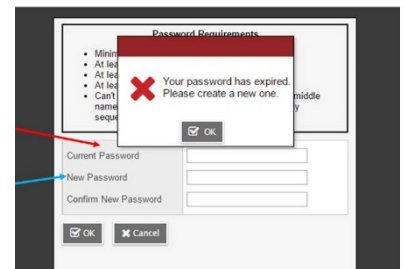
Password Requirements

- Minim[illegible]
- At lea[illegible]
- At lea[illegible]
- At lea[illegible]
- Can't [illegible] middle name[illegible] y seque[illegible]

Your password has expired. Please create a new one.

OK

Current Password

New Password

Confirm New Password

OK

Cancel